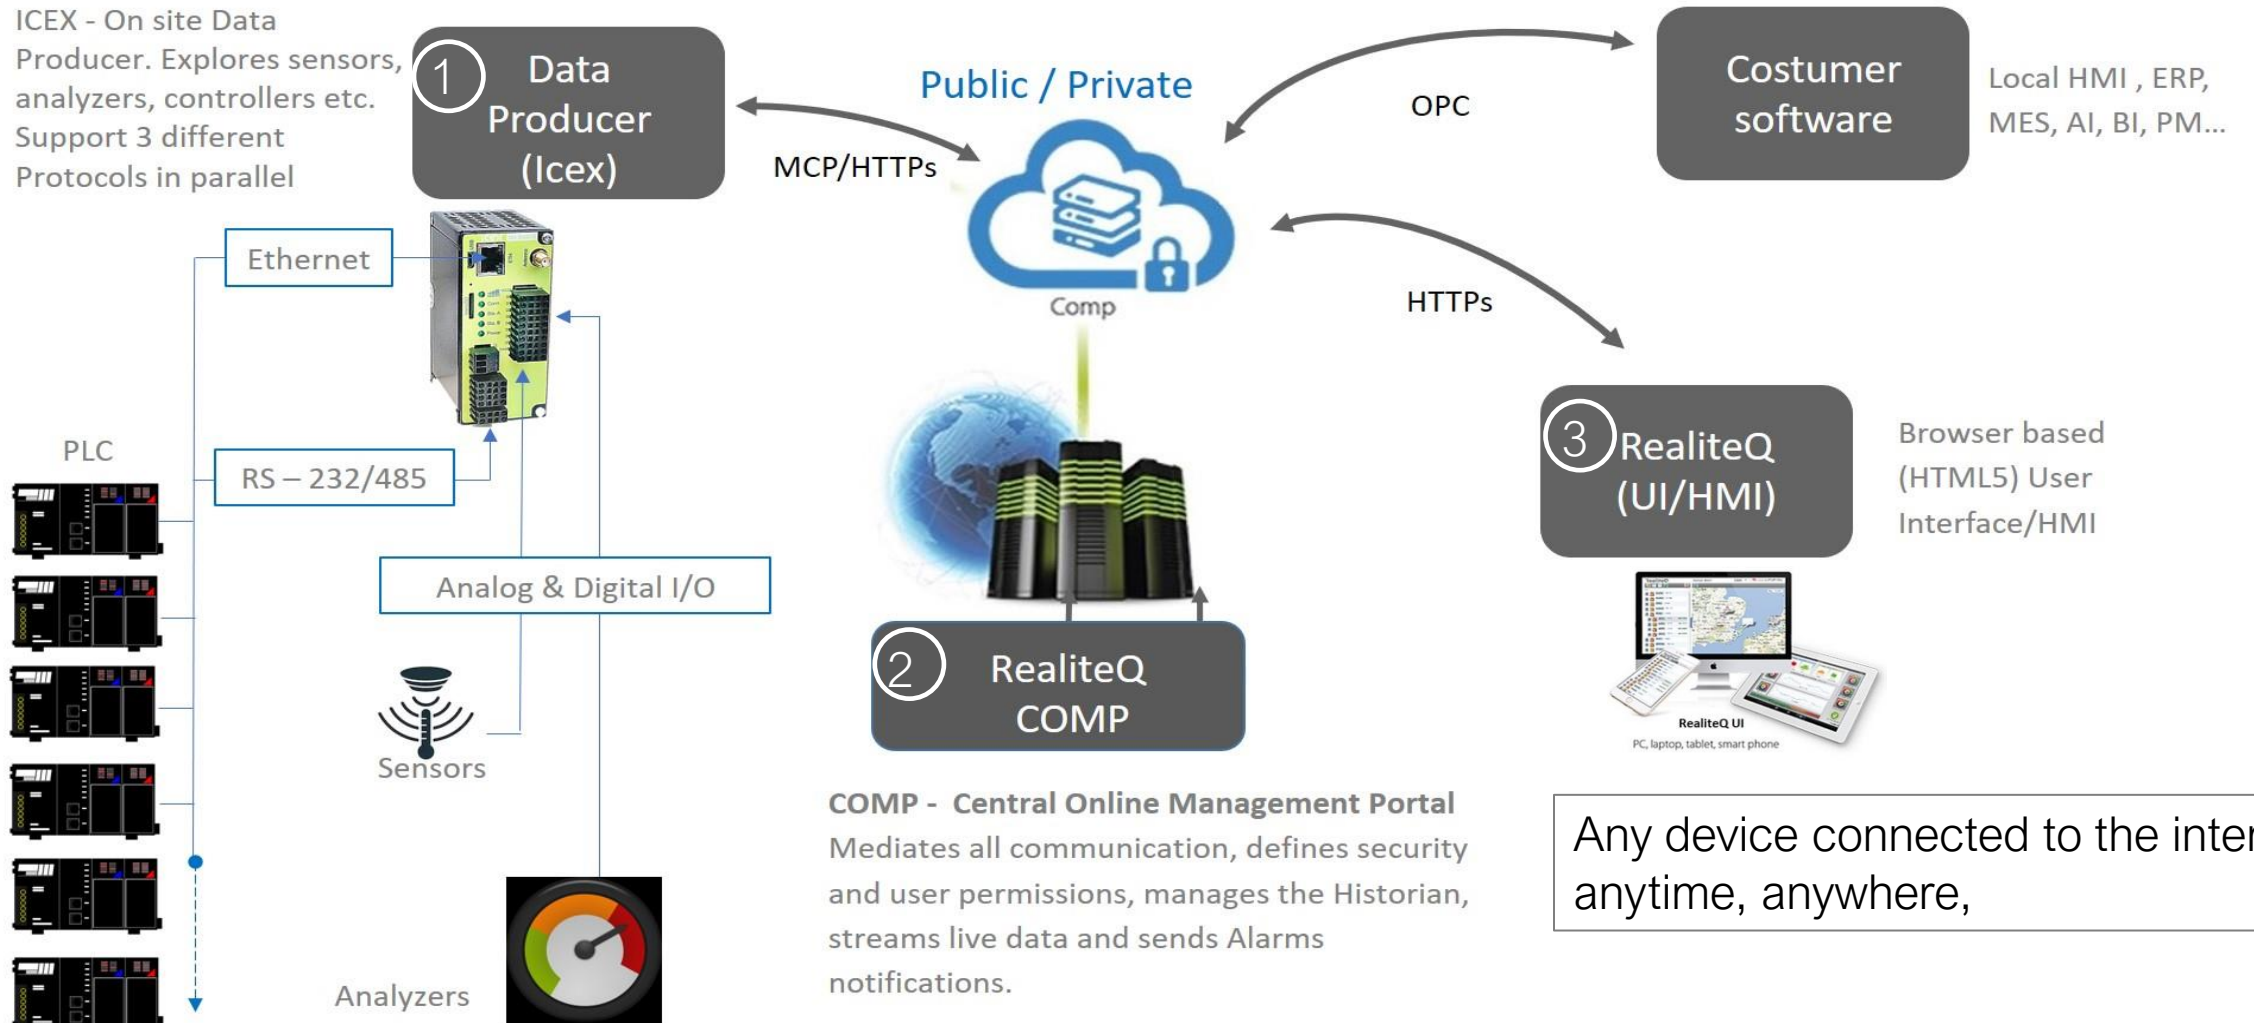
ICEX - On site Data Producer. Explores sensors, analyzers, controllers etc. Support 3 different Protocols in parallel

1 Data Producer (Icex)

Public / Private

MCP/HTTPs

OPC

Costumer software

Local HMI , ERP, MES, AI, BI, PM...

Ethernet

Comp

HTTPs

PLC

RS – 232/485

3 RealiteQ (UI/HMI)

Browser based (HTML5) User Interface/HMI

Analog & Digital I/O

RealiteQ UI
PC, laptop, tablet, smart phone

2 RealiteQ COMP

Sensors

COMP - Central Online Management Portal
Mediates all communication, defines security and user permissions, manages the Historian, streams live data and sends Alarms notifications.

Any device connected to the inter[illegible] anytime, anywhere,

Analyzers